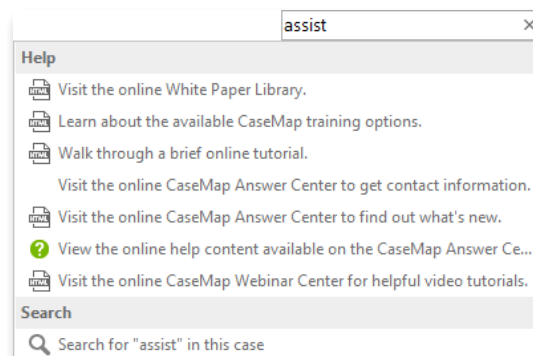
assist ×

Help

Visit the online White Paper Library.

Learn about the available CaseMap training options.

Walk through a brief online tutorial.

Visit the online CaseMap Answer Center to get contact information.

Visit the online CaseMap Answer Center to find out what's new.

View the online help content available on the CaseMap Answer Ce...

Visit the online CaseMap Webinar Center for helpful video tutorials.

Search

Search for "assist" in this case